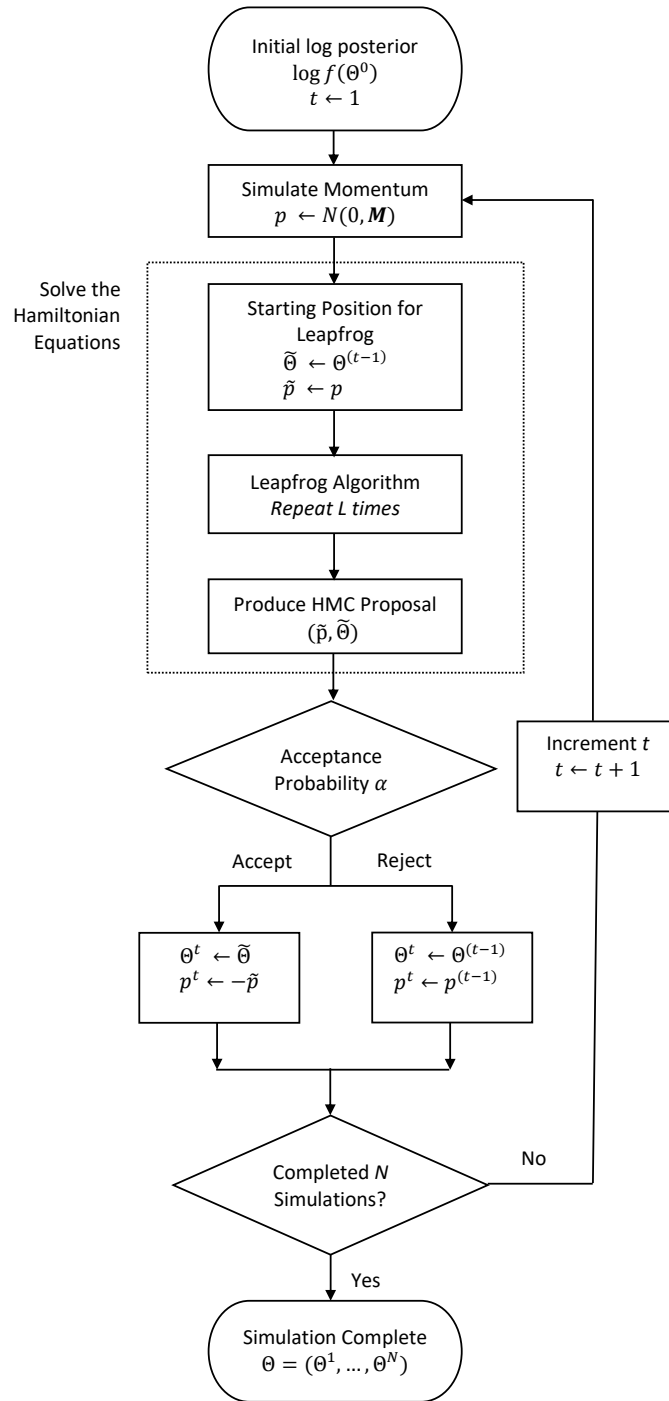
Initial log posterior
$\log f(\Theta^0)$
$t \leftarrow 1$

Simulate Momentum
$p \leftarrow N(0, \boldsymbol{M})$

Solve the Hamiltonian Equations

Starting Position for Leapfrog
$\widetilde{\Theta} \leftarrow \Theta^{(t-1)}$
$\tilde{p} \leftarrow p$

Leapfrog Algorithm
*Repeat L times*

Produce HMC Proposal
$(\tilde{p}, \widetilde{\Theta})$

Acceptance Probability $\alpha$

Increment $t$
$t \leftarrow t + 1$

Accept

Reject

$\Theta^t \leftarrow \widetilde{\Theta}$
$p^t \leftarrow -\tilde{p}$

$\Theta^t \leftarrow \Theta^{(t-1)}$
$p^t \leftarrow p^{(t-1)}$

Completed *N* Simulations?

No

Yes

Simulation Complete
$\Theta = (\Theta^1, \dots, \Theta^N)$